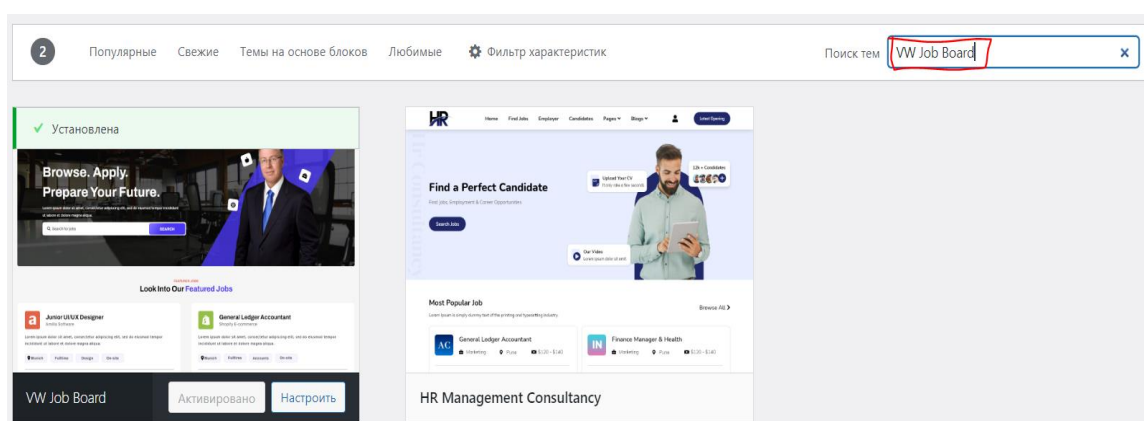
2 Популярные Свежие Темы на основе блоков Любимые Фильтр характеристик

Поиск тем VW Job Board ×

✓ Установлена

Browse. Apply.
Prepare Your Future.

Search by job SEARCH

Look Into Our Featured Jobs

a Junior UI/UX Designer

General Ledger Accountant

VW Job Board Активировано Настроить

HR Home Find Jobs Employer Candidates Pages Blogs Latest Opening

Find a Perfect Candidate

Find Jobs, Employment & Career Opportunities

Search Jobs

Upload Your CV

12k + Candidates

Our Video

Most Popular Job

Browse All

AC General Ledger Accountant

IN Finance Manager & Health

HR Management Consultancy